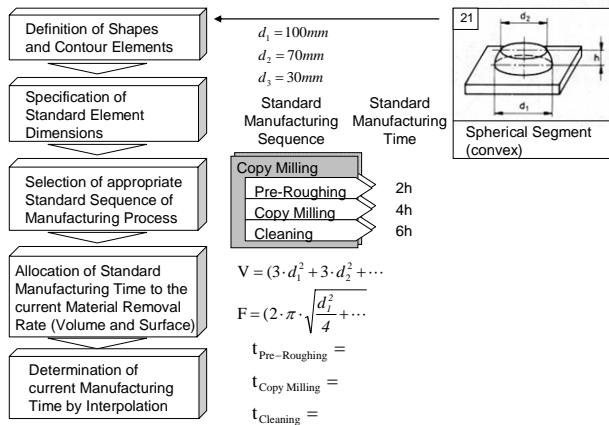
Definition of Shapes and Contour Elements

Specification of Standard Element Dimensions

Selection of appropriate Standard Sequence of Manufacturing Process

Allocation of Standard Manufacturing Time to the current Material Removal Rate (Volume and Surface)

Determination of current Manufacturing Time by Interpolation

$d_1 = 100mm$
$d_2 = 70mm$
$d_3 = 30mm$

Standard Manufacturing Sequence

Standard Manufacturing Time

Copy Milling
Pre-Roughing 2h
Copy Milling 4h
Cleaning 6h

$V = (3 \cdot d_1^2 + 3 \cdot d_2^2 + \cdots$

$F = (2 \cdot \pi \cdot \sqrt{\frac{d_1^2}{4}} + \cdots$

$t_{Pre-Roughing} =$

$t_{Copy Milling} =$

$t_{Cleaning} =$

21

$d_2$

$h$

$d_1$

Spherical Segment (convex)